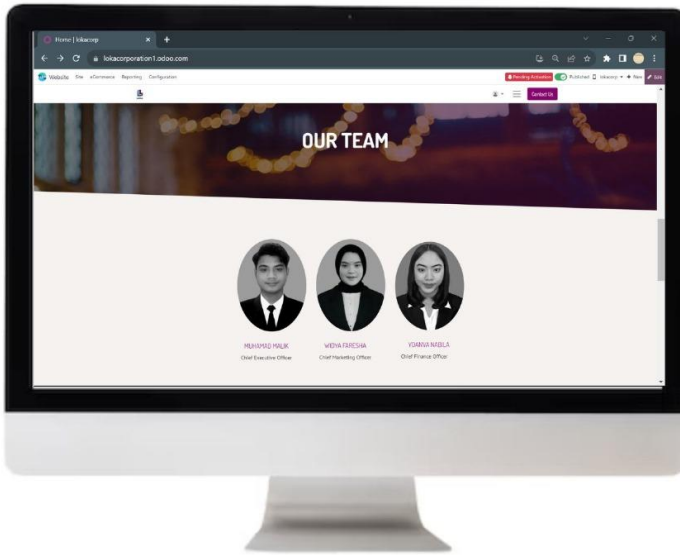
Home | lokacorp

lokacorporation1.odoo.com

Website Site eCommerce Reporting Configuration

Pending Activation Published lokacorp + New Edit

Contact Us

OUR TEAM

MUHAMAD MALIK
Chief Executive Officer

WIDYA FARESHA
Chief Marketing Officer

YOANVA NABILA
Chief Finance Officer